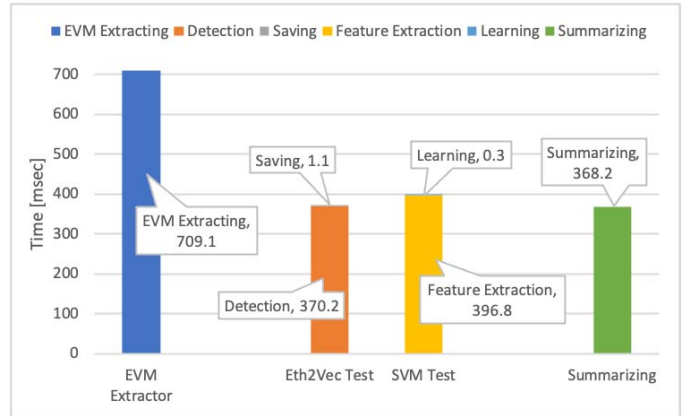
EVM Extracting
Detection
Saving
Feature Extraction
Learning
Summarizing

Time [msec]

700
600
500
400
300
200
100
0

Saving, 1.1
Learning, 0.3
Summarizing, 368.2
EVM Extracting, 709.1
Detection, 370.2
Feature Extraction, 396.8

EVM Extractor
Eth2Vec Test
SVM Test
Summarizing